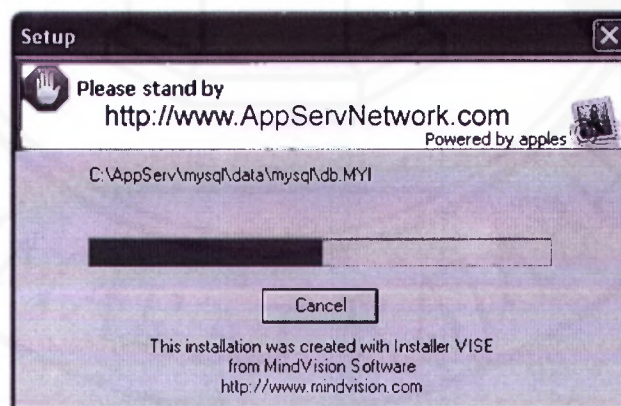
Setup

Please stand by

http://www.AppServNetwork.com

Powered by apples

C:\AppServ\mysql\data\mysql\db.MYI

Cancel

This installation was created with Installer VISE from MindVision Software http://www.mindvision.com